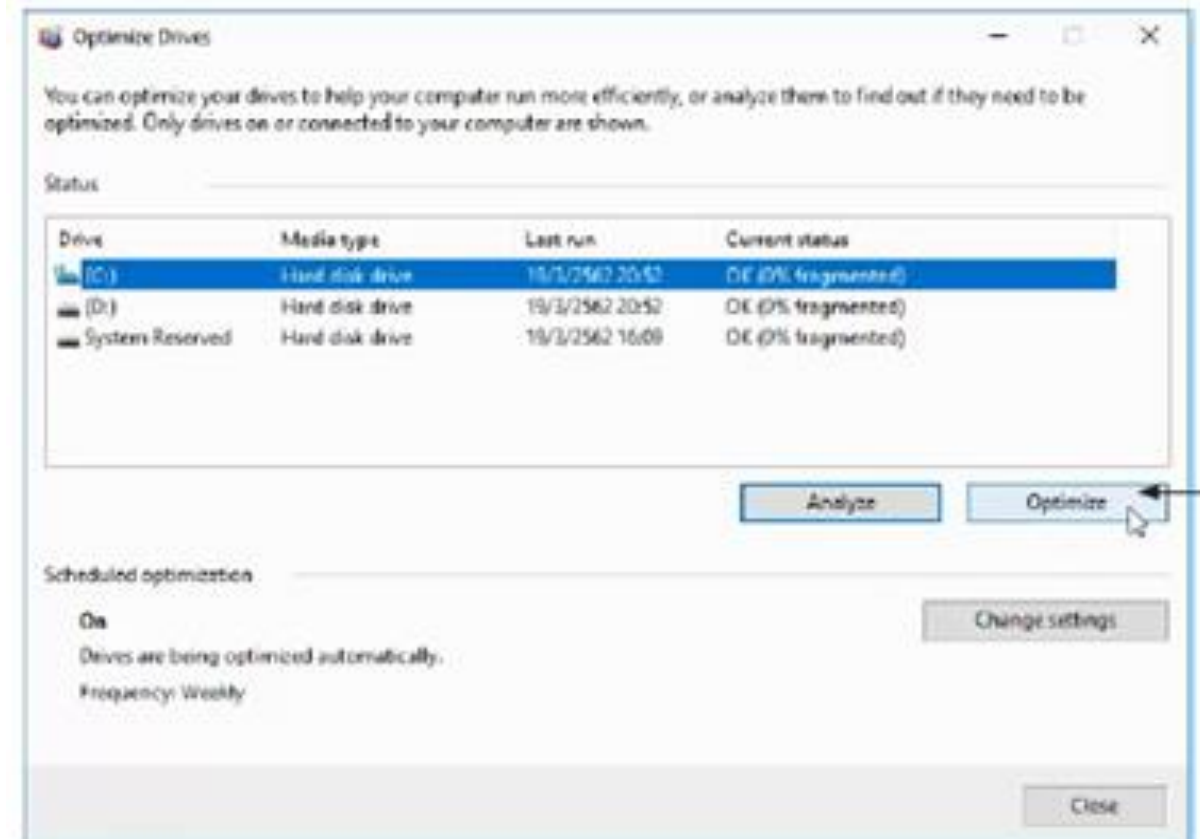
Optimize Drives

You can optimize your drives to help your computer run more efficiently, or analyze them to find out if they need to be optimized. Only drives on or connected to your computer are shown.

Status

| Drive | Media type | Last run | Current status |
|---|---|---|---|
| (C:) | Hard disk drive | 19/3/2562 20:52 | OK (0% fragmented) |
| (D:) | Hard disk drive | 19/3/2562 20:52 | OK (0% fragmented) |
| System Reserved | Hard disk drive | 19/3/2562 16:09 | OK (0% fragmented) |

Analyze

Optimize

Scheduled optimization

On

Drives are being optimized automatically.

Frequency: Weekly

Change settings

Close